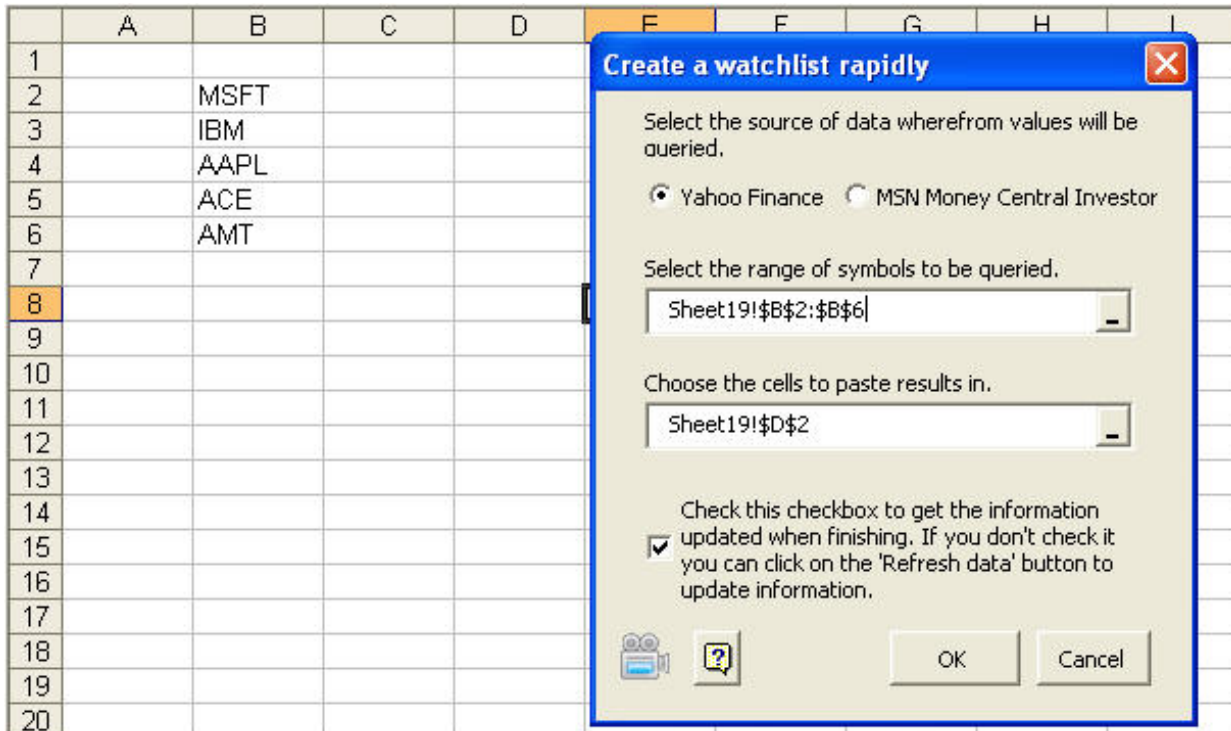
| | A | B | C | D | E | F | G | H | I |
|---|---|---|---|---|---|---|---|---|---|
| 1 | | | | | | | | | |
| 2 | | MSFT | | | | | | | |
| 3 | | IBM | | | | | | | |
| 4 | | AAPL | | | | | | | |
| 5 | | ACE | | | | | | | |
| 6 | | AMT | | | | | | | |
| 7 | | | | | | | | | |
| 8 | | | | | | | | | |
| 9 | | | | | | | | | |
| 10 | | | | | | | | | |
| 11 | | | | | | | | | |
| 12 | | | | | | | | | |
| 13 | | | | | | | | | |
| 14 | | | | | | | | | |
| 15 | | | | | | | | | |
| 16 | | | | | | | | | |
| 17 | | | | | | | | | |
| 18 | | | | | | | | | |
| 19 | | | | | | | | | |
| 20 | | | | | | | | | |

Create a watchlist rapidly

Select the source of data wherefrom values will be queried.

Yahoo Finance MSN Money Central Investor

Select the range of symbols to be queried.

Sheet19!$B$2:$B$6

Choose the cells to paste results in.

Sheet19!$D$2

Check this checkbox to get the information updated when finishing. If you don't check it you can click on the 'Refresh data' button to update information.

OK Cancel